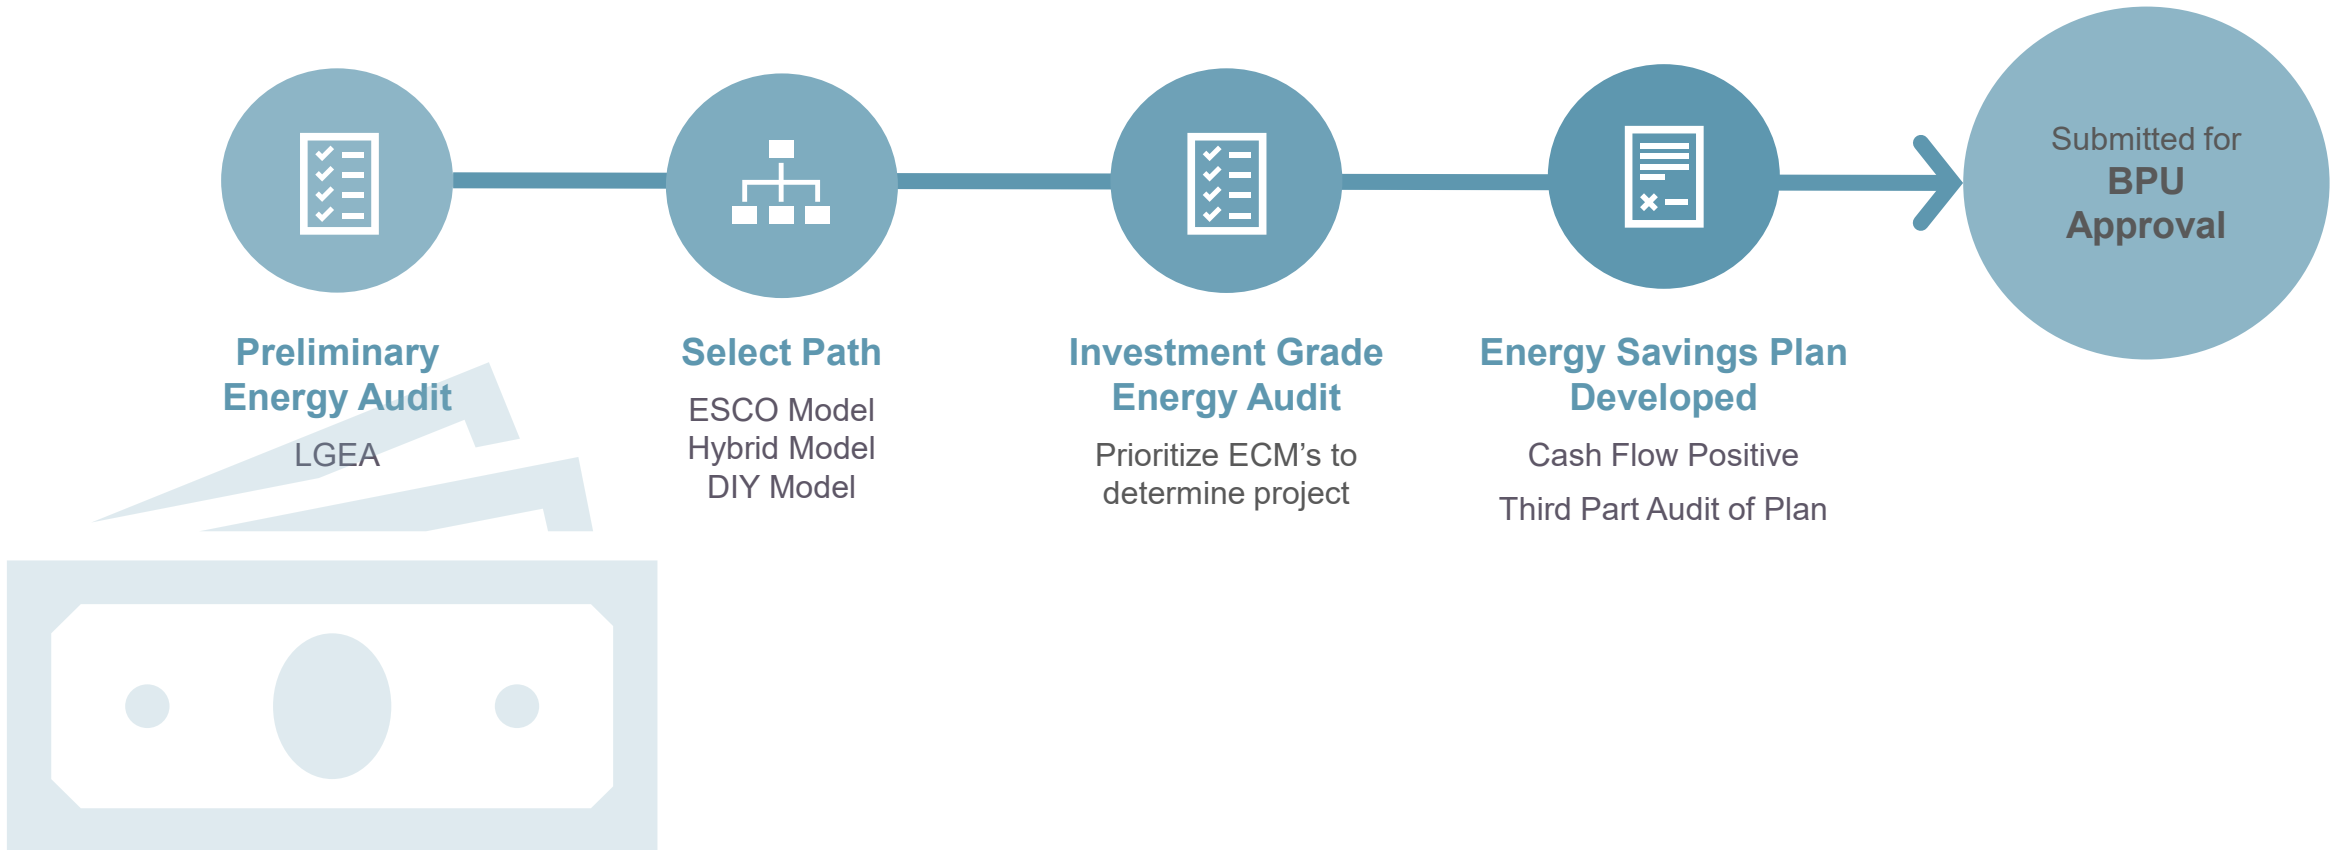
Submitted for
BPU
Approval

Preliminary Energy Audit
LGEA

Select Path
ESCO Model
Hybrid Model
DIY Model

Investment Grade Energy Audit
Prioritize ECM’s to determine project

Energy Savings Plan Developed
Cash Flow Positive
Third Part Audit of Plan